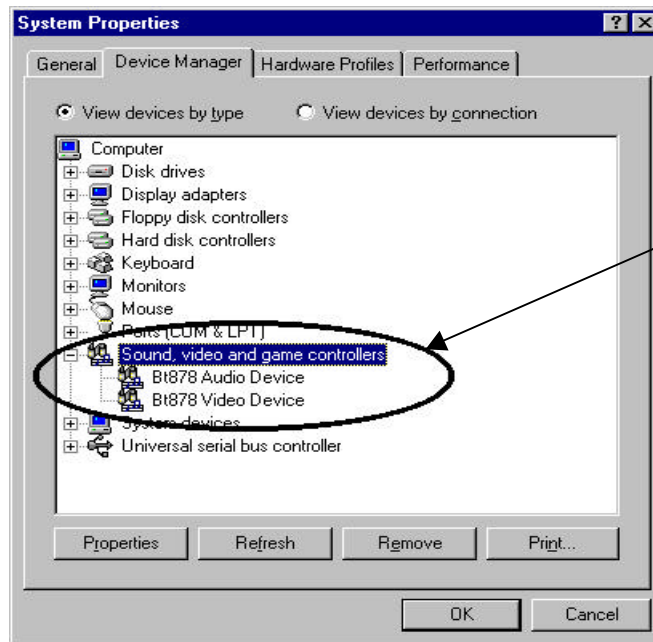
System Properties

General | Device Manager | Hardware Profiles | Performance

View devices by type
View devices by connection

Computer
Disk drives
Display adapters
Floppy disk controllers
Hard disk controllers
Keyboard
Monitors
Mouse
Ports (COM & LPT)
Sound, video and game controllers
Bt878 Audio Device
Bt878 Video Device
System devices
Universal serial bus controller

Properties
Refresh
Remove
Print...

OK
Cancel